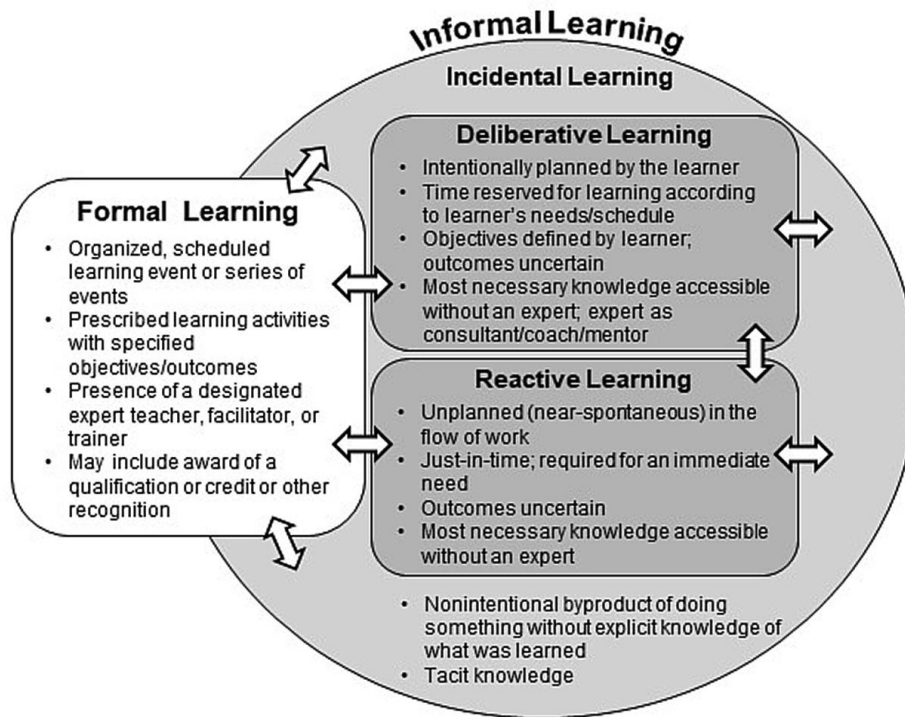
Informal Learning

Incidental Learning

Formal Learning

- Organized, scheduled learning event or series of events
- Prescribed learning activities with specified objectives/outcomes
- Presence of a designated expert teacher, facilitator, or trainer
- May include award of a qualification or credit or other recognition

Deliberative Learning

- Intentionally planned by the learner
- Time reserved for learning according to learner's needs/schedule
- Objectives defined by learner; outcomes uncertain
- Most necessary knowledge accessible without an expert; expert as consultant/coach/mentor

Reactive Learning

- Unplanned (near-spontaneous) in the flow of work
- Just-in-time; required for an immediate need
- Outcomes uncertain
- Most necessary knowledge accessible without an expert

- Nonintentional byproduct of doing something without explicit knowledge of what was learned
- Tacit knowledge